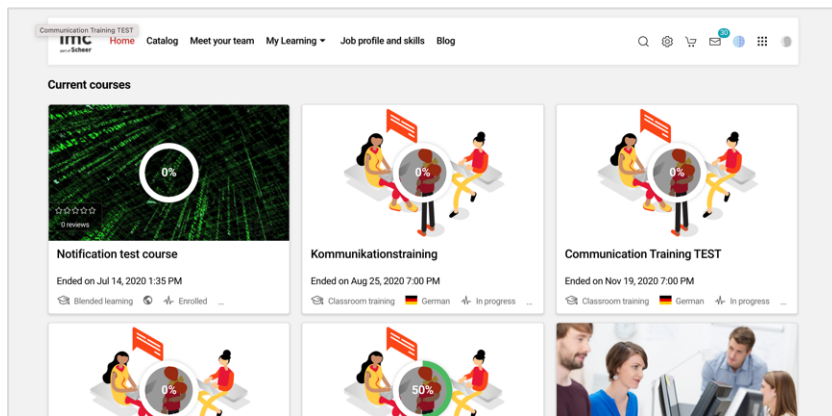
Communication Training TEST
imc
part of Scheer
Home Catalog Meet your team My Learning Job profile and skills Blog
30

Current courses

0%
☆☆☆☆☆
0 reviews
Notification test course
Ended on Jul 14, 2020 1:35 PM
Blended learning Enrolled ...

0%
Kommunikationstraining
Ended on Aug 25, 2020 7:00 PM
Classroom training German In progress ...

0%
Communication Training TEST
Ended on Nov 19, 2020 7:00 PM
Classroom training German In progress ...

0%

50%